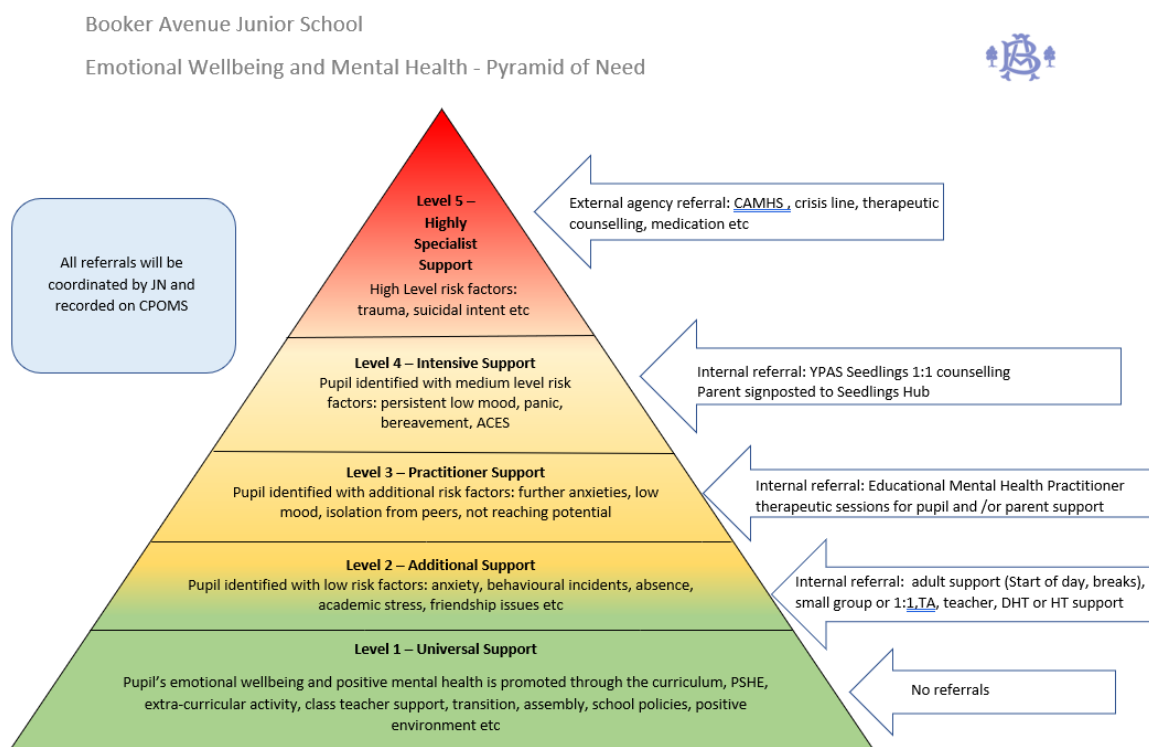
Booker Avenue Junior School

Emotional Wellbeing and Mental Health - Pyramid of Need

All referrals will be coordinated by JN and recorded on CPOMS

Level 5 – Highly Specialist Support

High Level risk factors: trauma, suicidal intent etc

External agency referral: CAMHS , crisis line, therapeutic counselling, medication etc

Level 4 – Intensive Support

Pupil identified with medium level risk factors: persistent low mood, panic, bereavement, ACES

Internal referral: YPAS Seedlings 1:1 counselling
Parent signposted to Seedlings Hub

Level 3 – Practitioner Support

Pupil identified with additional risk factors: further anxieties, low mood, isolation from peers, not reaching potential

Internal referral: Educational Mental Health Practitioner therapeutic sessions for pupil and /or parent support

Level 2 – Additional Support

Pupil identified with low risk factors: anxiety, behavioural incidents, absence, academic stress, friendship issues etc

Internal referral: adult support (Start of day, breaks), small group or 1:1,TA, teacher, DHT or HT support

Level 1 – Universal Support

Pupil's emotional wellbeing and positive mental health is promoted through the curriculum, PSHE, extra-curricular activity, class teacher support, transition, assembly, school policies, positive environment etc

No referrals